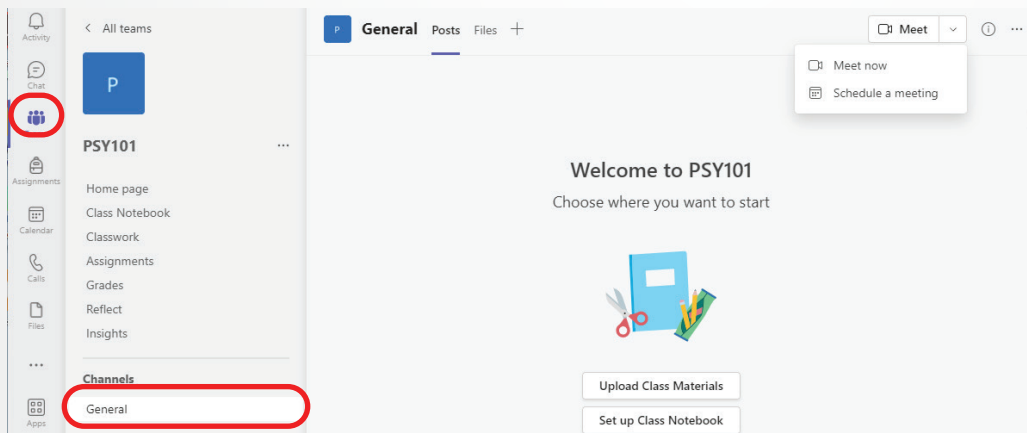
Activity
Chat
Assignments
Calendar
Calls
Files
...
Apps

< All teams

P

PSY101 ...

Home page
Class Notebook
Classwork
Assignments
Grades
Reflect
Insights

Channels
General

P General Posts Files +

Meet

Meet now
Schedule a meeting

Welcome to PSY101
Choose where you want to start

Upload Class Materials
Set up Class Notebook